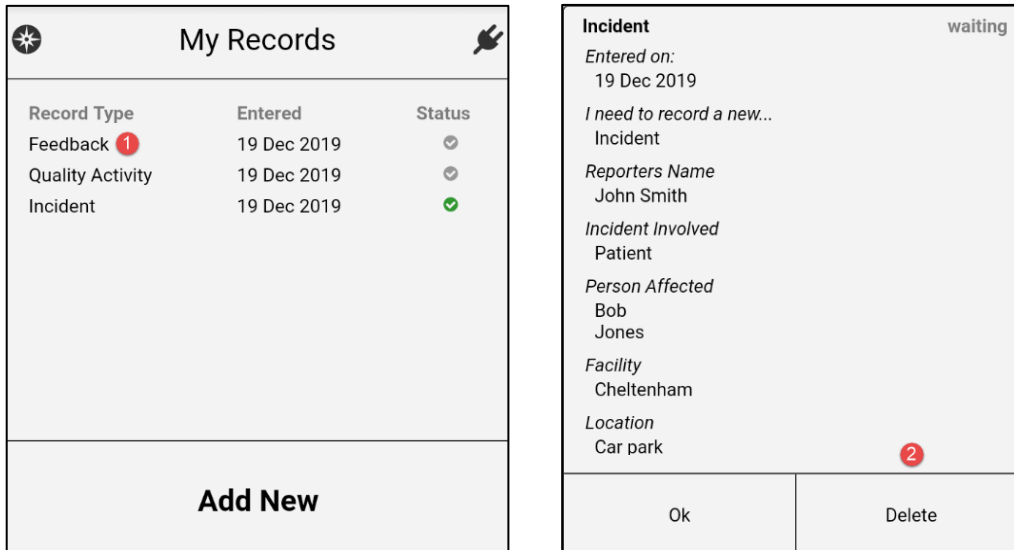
My Records

| Record Type | Entered | Status |
|---|---|---|
| Feedback 1 | 19 Dec 2019 | |
| Quality Activity | 19 Dec 2019 | |
| Incident | 19 Dec 2019 | |

Add New

Incident waiting

Entered on:
19 Dec 2019

I need to record a new...
Incident

Reporters Name
John Smith

Incident Involved
Patient

Person Affected
Bob
Jones

Facility
Cheltenham

Location
Car park

2

Ok Delete